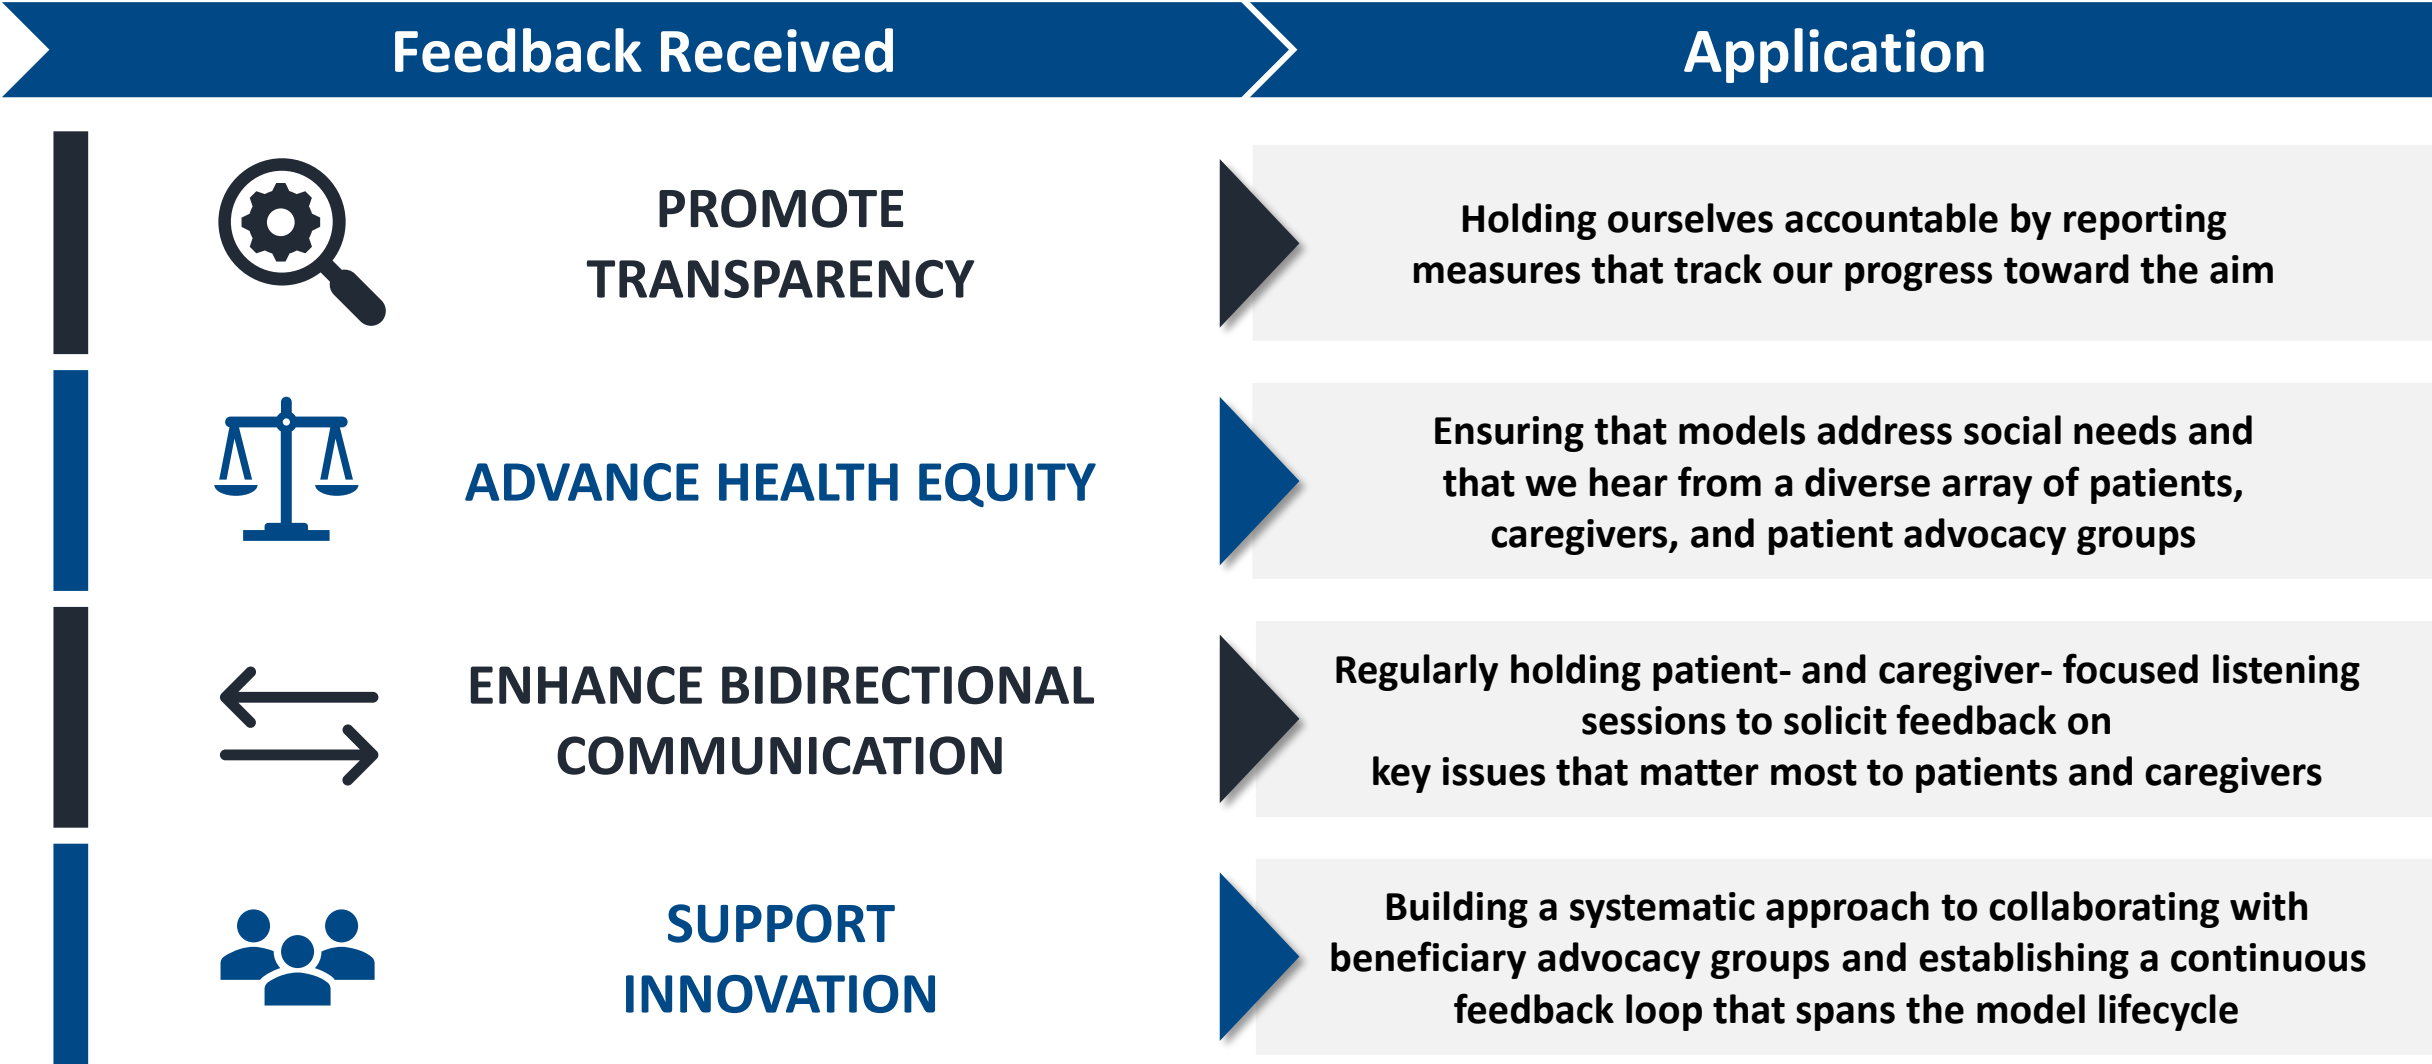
Feedback Received

Application

PROMOTE TRANSPARENCY

Holding ourselves accountable by reporting measures that track our progress toward the aim

ADVANCE HEALTH EQUITY

Ensuring that models address social needs and that we hear from a diverse array of patients, caregivers, and patient advocacy groups

ENHANCE BIDIRECTIONAL COMMUNICATION

Regularly holding patient- and caregiver- focused listening sessions to solicit feedback on key issues that matter most to patients and caregivers

SUPPORT INNOVATION

Building a systematic approach to collaborating with beneficiary advocacy groups and establishing a continuous feedback loop that spans the model lifecycle